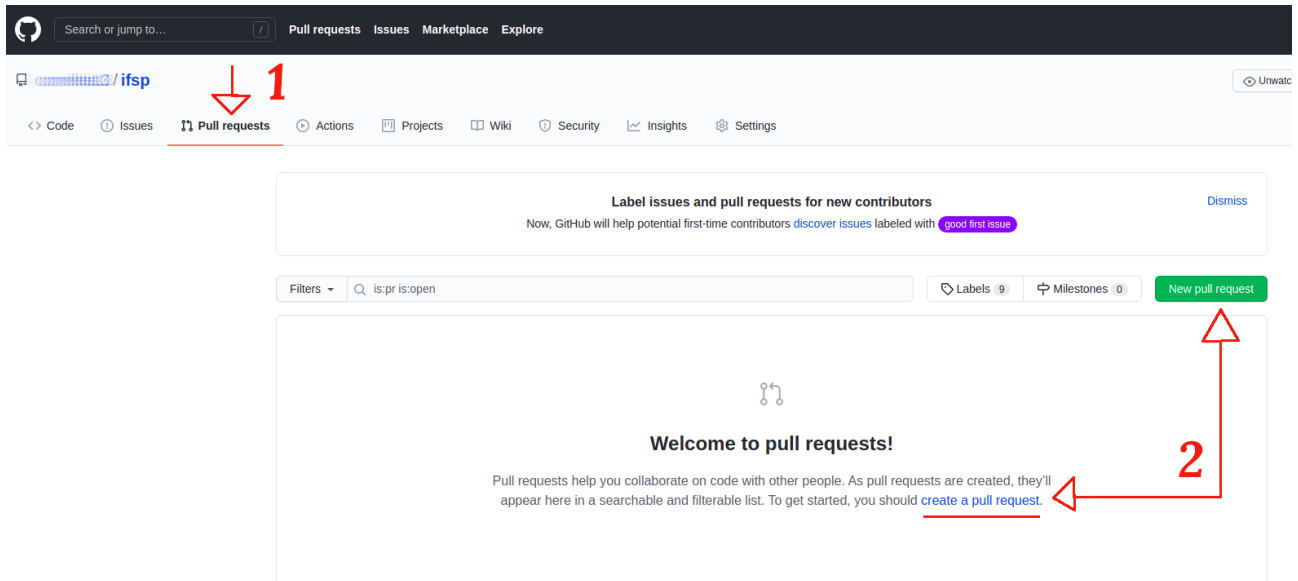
Search or jump to... / Pull requests Issues Marketplace Explore

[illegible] / ifsp 1

Unwatc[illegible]

Code Issues Pull requests Actions Projects Wiki Security Insights Settings

Label issues and pull requests for new contributors

Now, GitHub will help potential first-time contributors discover issues labeled with good first issue

Dismiss

Filters is:pr is:open

Labels 9 Milestones 0 New pull request

Welcome to pull requests!

2

Pull requests help you collaborate on code with other people. As pull requests are created, they'll appear here in a searchable and filterable list. To get started, you should create a pull request.